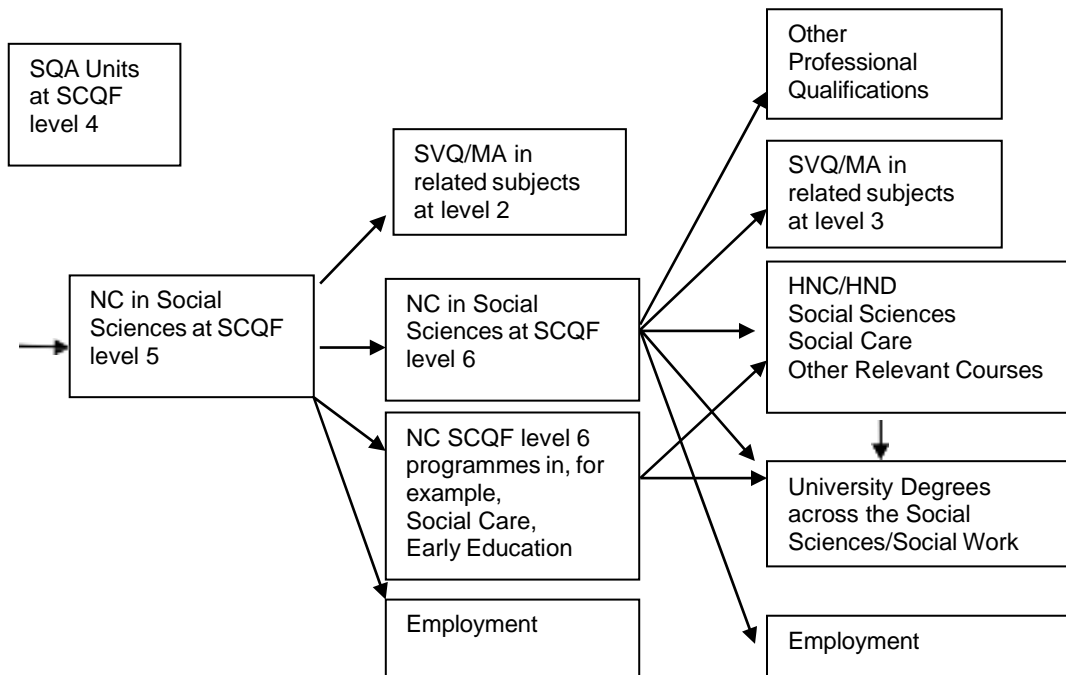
SQA Units at SCQF level 4

NC in Social Sciences at SCQF level 5

SVQ/MA in related subjects at level 2

NC in Social Sciences at SCQF level 6

NC SCQF level 6 programmes in, for example, Social Care, Early Education

Employment

Other Professional Qualifications

SVQ/MA in related subjects at level 3

HNC/HND
Social Sciences
Social Care
Other Relevant Courses

University Degrees across the Social Sciences/Social Work

Employment